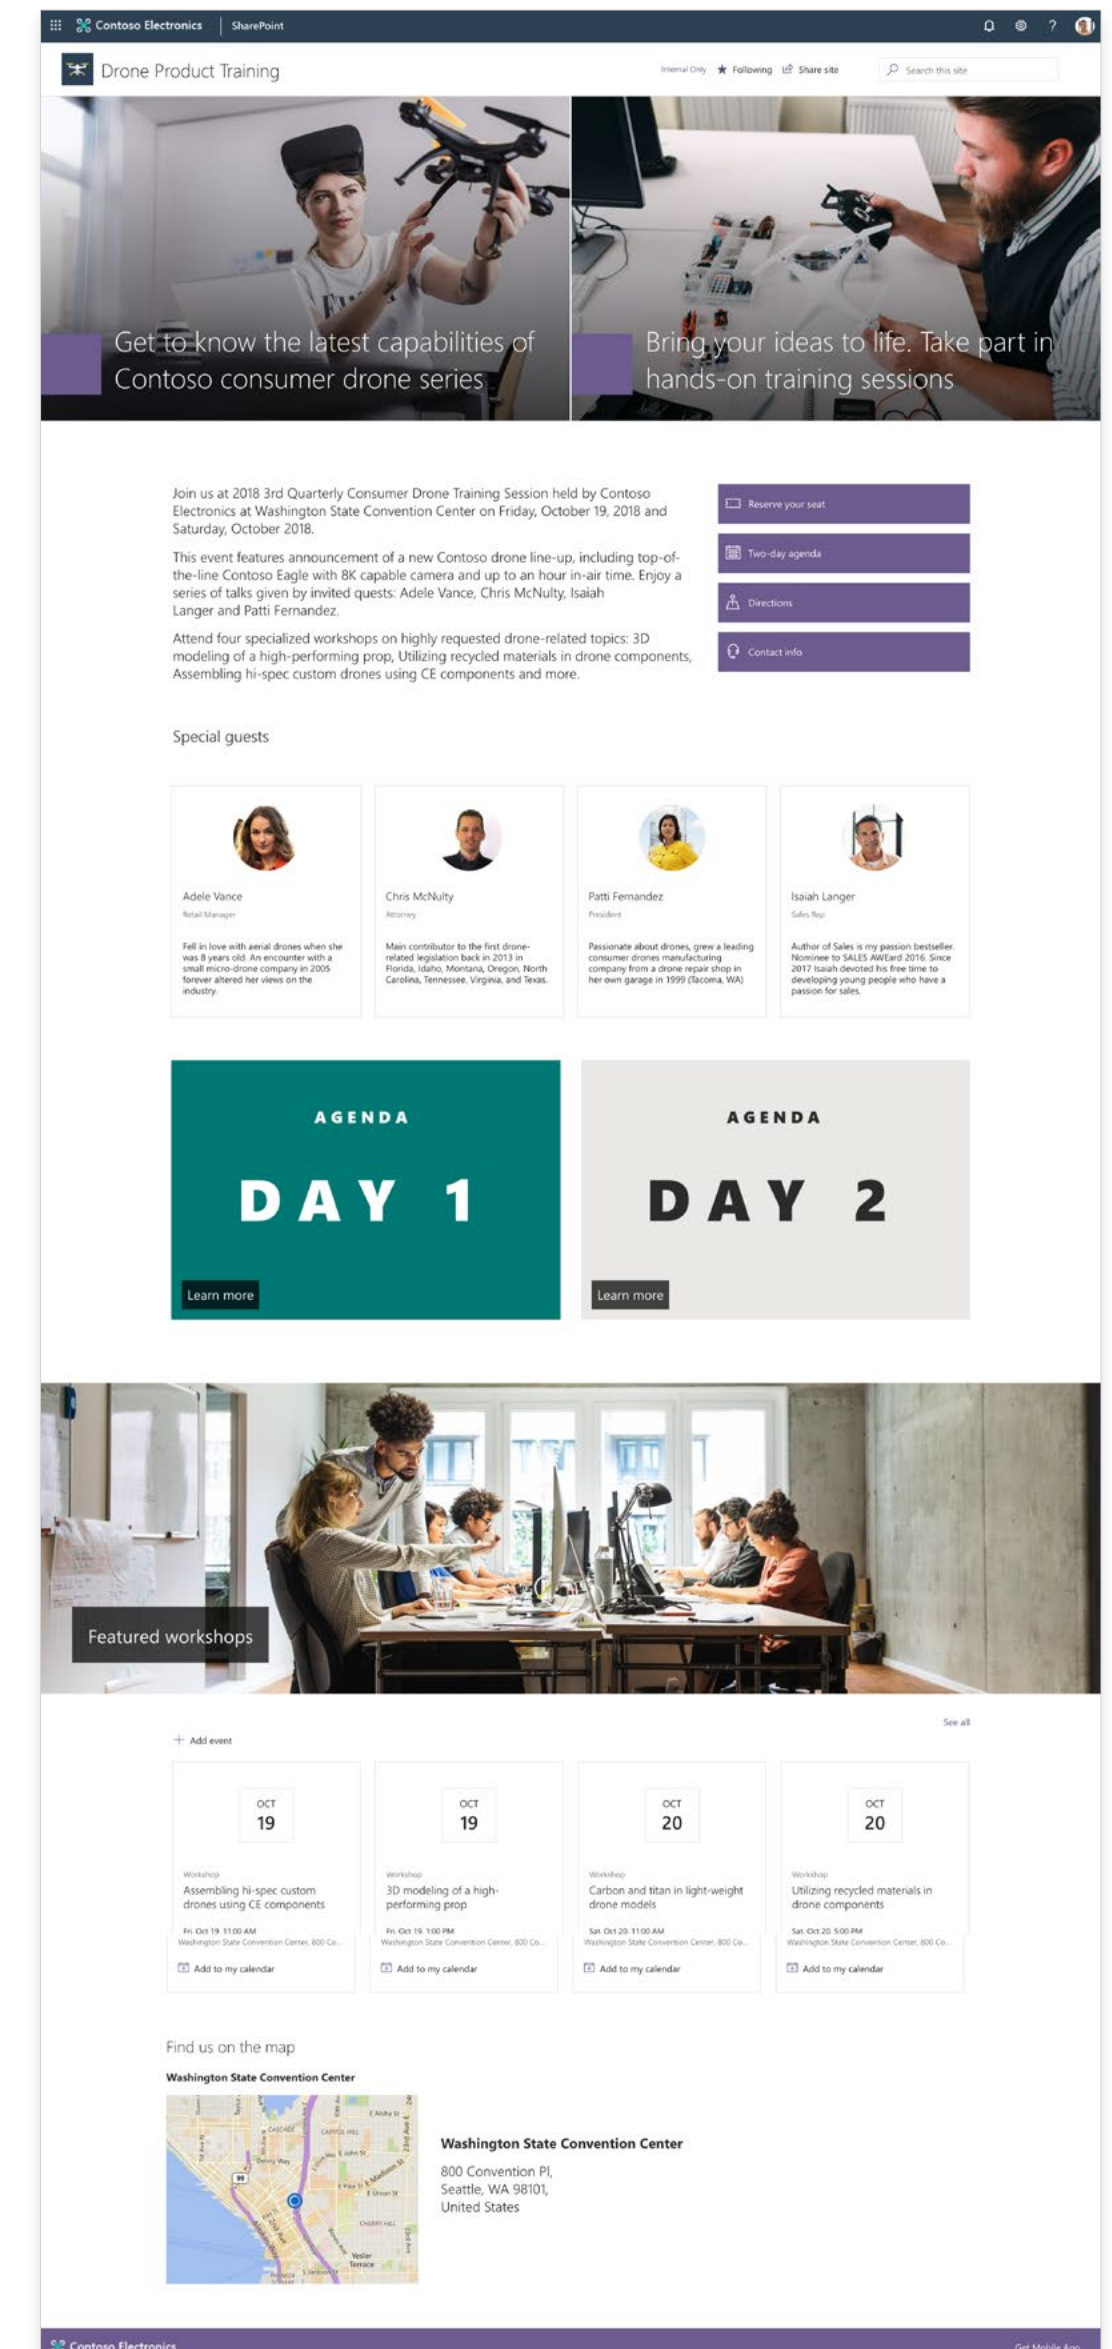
Contoso Electronics | SharePoint

Drone Product Training

Internal Only ★ Following Share site Search this site

Get to know the latest capabilities of Contoso consumer drone series

Bring your ideas to life. Take part in hands-on training sessions

Join us at 2018 3rd Quarterly Consumer Drone Training Session held by Contoso Electronics at Washington State Convention Center on Friday, October 19, 2018 and Saturday, October 2018.

This event features announcement of a new Contoso drone line-up, including top-of-the-line Contoso Eagle with 8K capable camera and up to an hour in-air time. Enjoy a series of talks given by invited quests: Adele Vance, Chris McNulty, Isaiah Langer and Patti Fernandez.

Attend four specialized workshops on highly requested drone-related topics: 3D modeling of a high-performing prop, Utilizing recycled materials in drone components, Assembling hi-spec custom drones using CE components and more.

Reserve your seat

Two-day agenda

Directions

Contact info

Special guests

Adele Vance
Retail Manager
Fell in love with aerial drones when she was 8 years old. An encounter with a small micro-drone company in 2005 forever altered her views on the industry.

Chris McNulty
Attorney
Main contributor to the first drone-related legislation back in 2013 in Florida, Idaho, Montana, Oregon, North Carolina, Tennessee, Virginia, and Texas.

Patti Fernandez
President
Passionate about drones, grew a leading consumer drones manufacturing company from a drone repair shop in her own garage in 1999 (Tacoma, WA)

Isaiah Langer
Sales Rep
Author of Sales is my passion bestseller. Nominee to SALES AWEard 2016. Since 2017 Isaiah devoted his free time to developing young people who have a passion for sales.

AGENDA
DAY 1
Learn more

AGENDA
DAY 2
Learn more

Featured workshops

See all

+ Add event

OCT
19
Workshop
Assembling hi-spec custom drones using CE components
Fri, Oct 19, 11:00 AM
Washington State Convention Center, 800 Co...
Add to my calendar

OCT
19
Workshop
3D modeling of a high-performing prop
Fri, Oct 19, 1:00 PM
Washington State Convention Center, 800 Co...
Add to my calendar

OCT
20
Workshop
Carbon and titan in light-weight drone models
Sat, Oct 20, 11:00 AM
Washington State Convention Center, 800 Co...
Add to my calendar

OCT
20
Workshop
Utilizing recycled materials in drone components
Sat, Oct 20, 5:00 PM
Washington State Convention Center, 800 Co...
Add to my calendar

Find us on the map

Washington State Convention Center

Washington State Convention Center
800 Convention Pl,
Seattle, WA 98101,
United States

Contoso Electronics
Get Mobile App